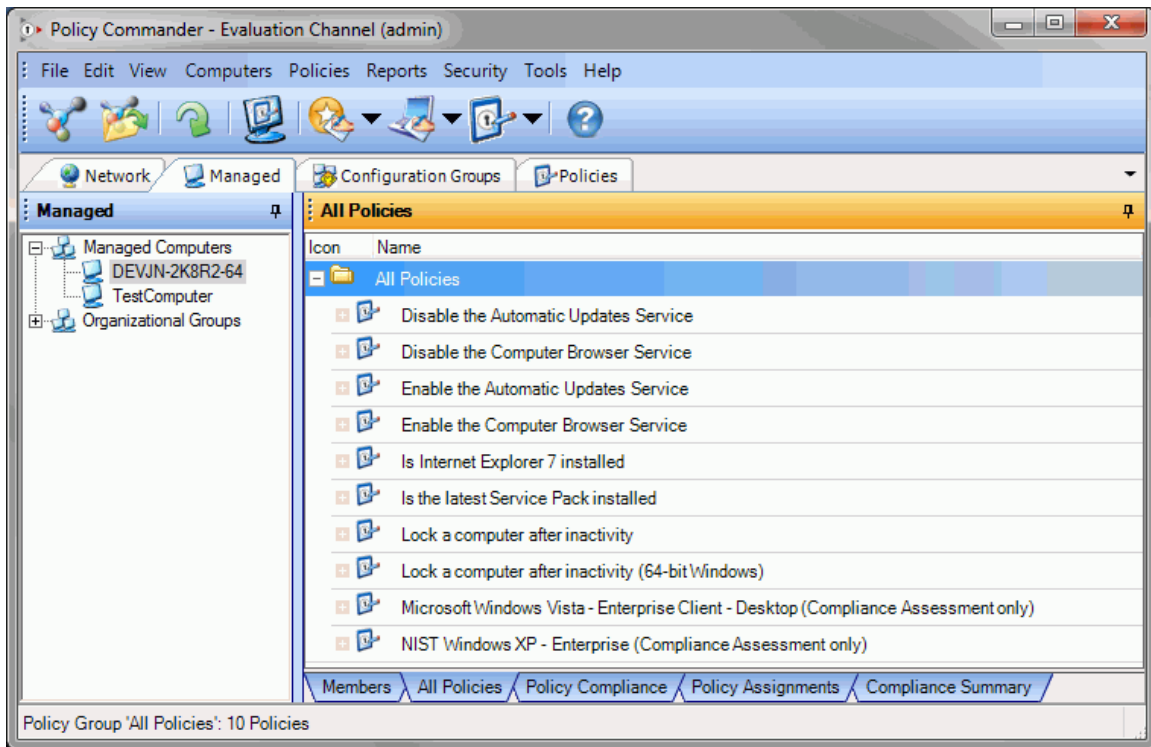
Policy Commander - Evaluation Channel (admin)

File Edit View Computers Policies Reports Security Tools Help

Network Managed Configuration Groups Policies

Managed

Managed Computers
DEVJN-2K8R2-64
TestComputer
Organizational Groups

All Policies

| Icon | Name |
|---|---|
| | All Policies |
| | Disable the Automatic Updates Service |
| | Disable the Computer Browser Service |
| | Enable the Automatic Updates Service |
| | Enable the Computer Browser Service |
| | Is Internet Explorer 7 installed |
| | Is the latest Service Pack installed |
| | Lock a computer after inactivity |
| | Lock a computer after inactivity (64-bit Windows) |
| | Microsoft Windows Vista - Enterprise Client - Desktop (Compliance Assessment only) |
| | NIST Windows XP - Enterprise (Compliance Assessment only) |

Members All Policies Policy Compliance Policy Assignments Compliance Summary

Policy Group 'All Policies': 10 Policies